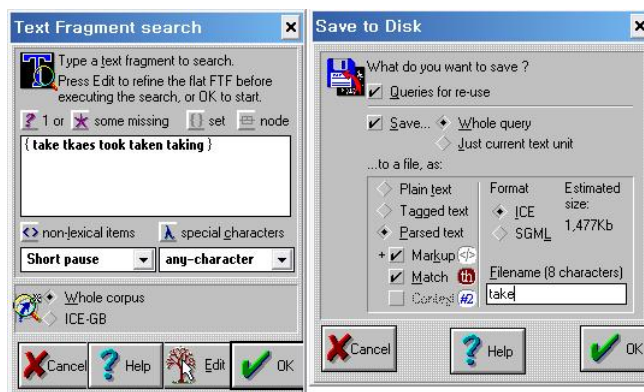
Text Fragment search ×

Type a text fragment to search. Press Edit to refine the flat FTF before executing the search, or OK to start.

? 1 or * some missing { } set node

{ take tkaes took taken taking }

<> non-lexical items λ special characters

Short pause any-character

Whole corpus
ICE-GB

Cancel ? Help Edit OK

Save to Disk ×

What do you want to save ?
Queries for re-use

Save... Whole query
Just current text unit

...to a file, as:

Plain text
Tagged text
Parsed text
+ Markup
Match
Context #2

Format
ICE
SGML

Estimated size:
1,477Kb

Filename (8 characters)
take

Cancel ? Help OK